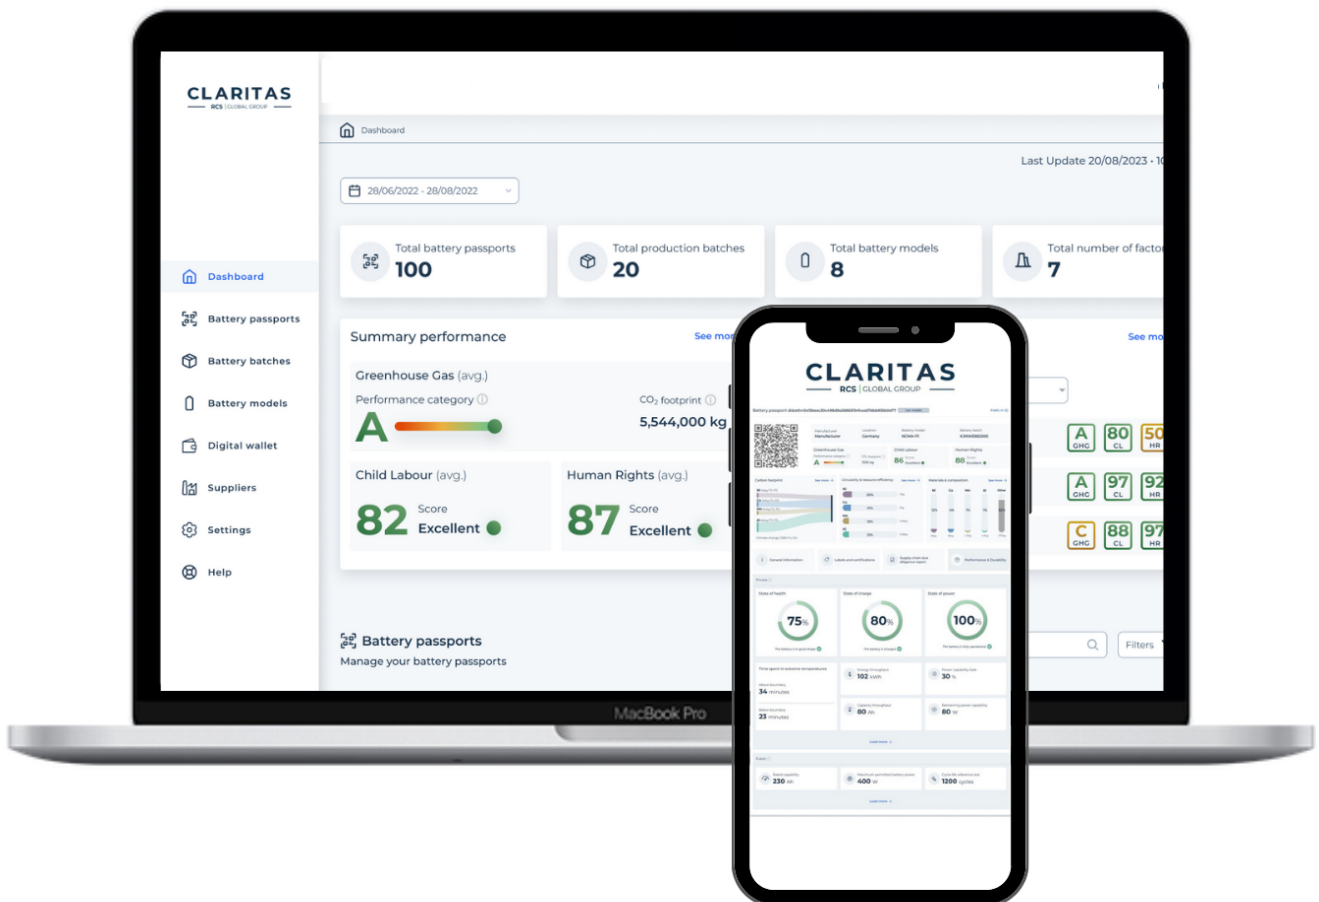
CLARITAS
RCS | GLOBAL GROUP

Dashboard

Last Update 20/08/2023 · 1

28/06/2022 - 28/08/2022

Total battery passports
100

Total production batches
20

Total battery models
8

Total number of facto
7

Dashboard
Battery passports
Battery batches
Battery models
Digital wallet
Suppliers
Settings
Help

Summary performance
See mo

Greenhouse Gas (avg.)
Performance category
A
$CO_2$ footprint
5,544,000 kg

Child Labour (avg.)
82 Score Excellent

Human Rights (avg.)
87 Score Excellent

See mo

A GHG 80 CL 50 HR
A GHG 97 CL 92 HR
C GHG 88 CL 97 HR

Battery passports
Manage your battery passports

Filters

MacBook Pro

CLARITAS
RCS | GLOBAL GROUP

75%
80%
100%

34 minutes
23 minutes
102 kWh
30 %
80 Ah
80 W
230 Ah
400 W
1200 cycles